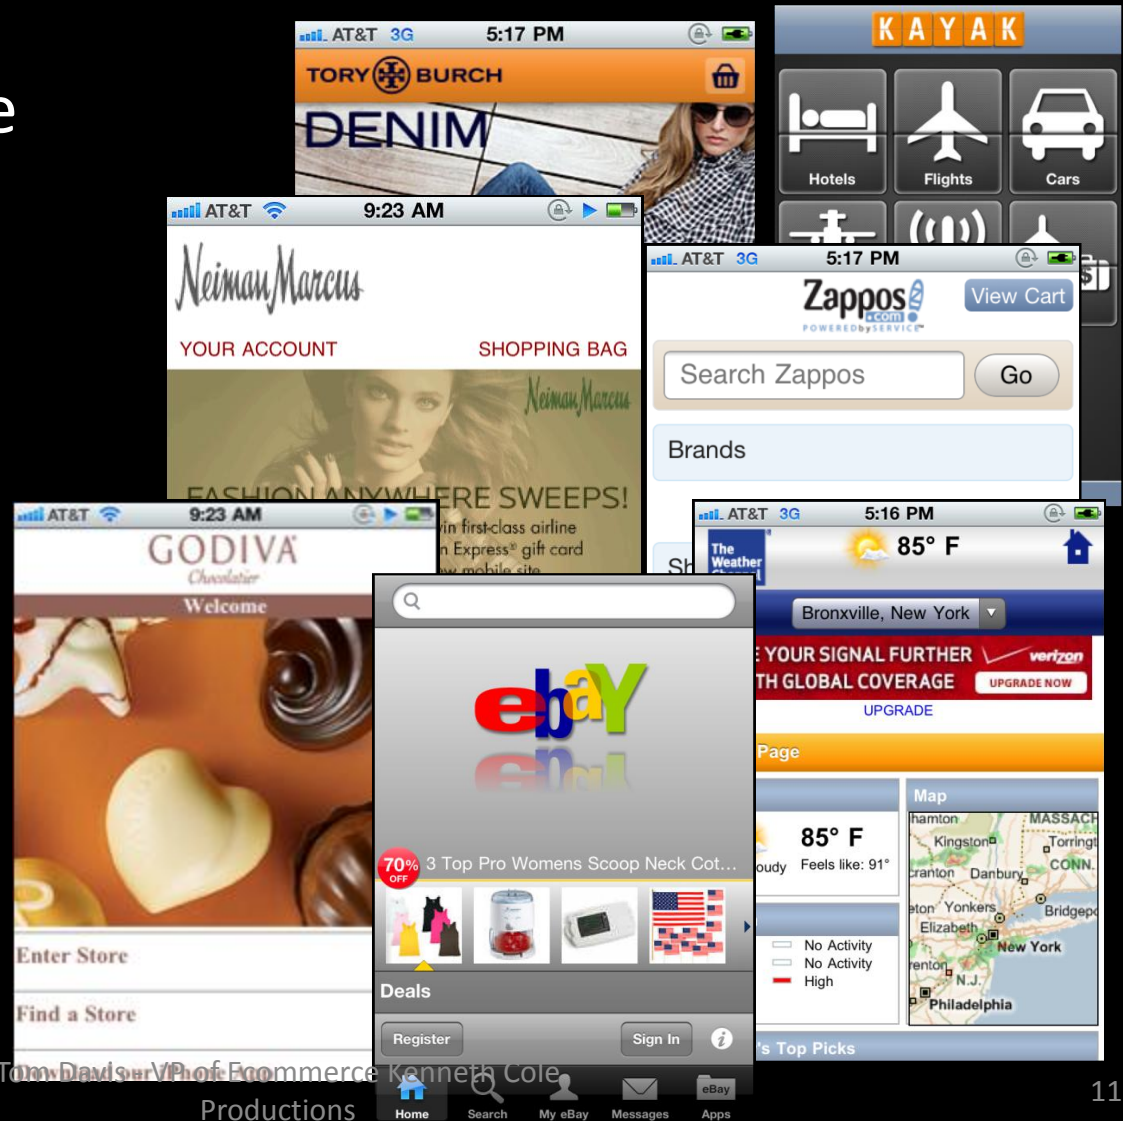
e

AT&T 3G 5:17 PM
TORY BURCH
DENIM

KAYAK
Hotels
Flights
Cars

AT&T 9:23 AM
Neiman Marcus
YOUR ACCOUNT
SHOPPING BAG
Neiman Marcus
FASHION ANYWHERE SWEEPS!
in first-class airline
n Express® gift card
w mobile site

AT&T 3G 5:17 PM
Zappos .com
POWERED by SERVICE
View Cart
Search Zappos
Go
Brands
Sh

AT&T 9:23 AM
GODIVA
Chocolatier
Welcome
Enter Store
Find a Store

eBay
70% OFF
3 Top Pro Womens Scoop Neck Cot...
Deals
Register
Sign In
Home
Search
My eBay
Messages
eBay Apps

AT&T 3G 5:16 PM
The Weather Channel
85° F
Bronxville, New York
E YOUR SIGNAL FURTHER
TH GLOBAL COVERAGE
verizon
UPGRADE NOW
UPGRADE
Page
85° F
oudy
Feels like: 91°
Map
hamton
MASSACH
Kingston
Torringt
CONN.
cranton
Danbury
Bridgep
ston
Yonkers
Elizabeth
New York
renton
N.J.
Philadelphia
No Activity
No Activity
High
's Top Picks

Tom Davis – VP of Ecommerce Kenneth Cole Productions
11